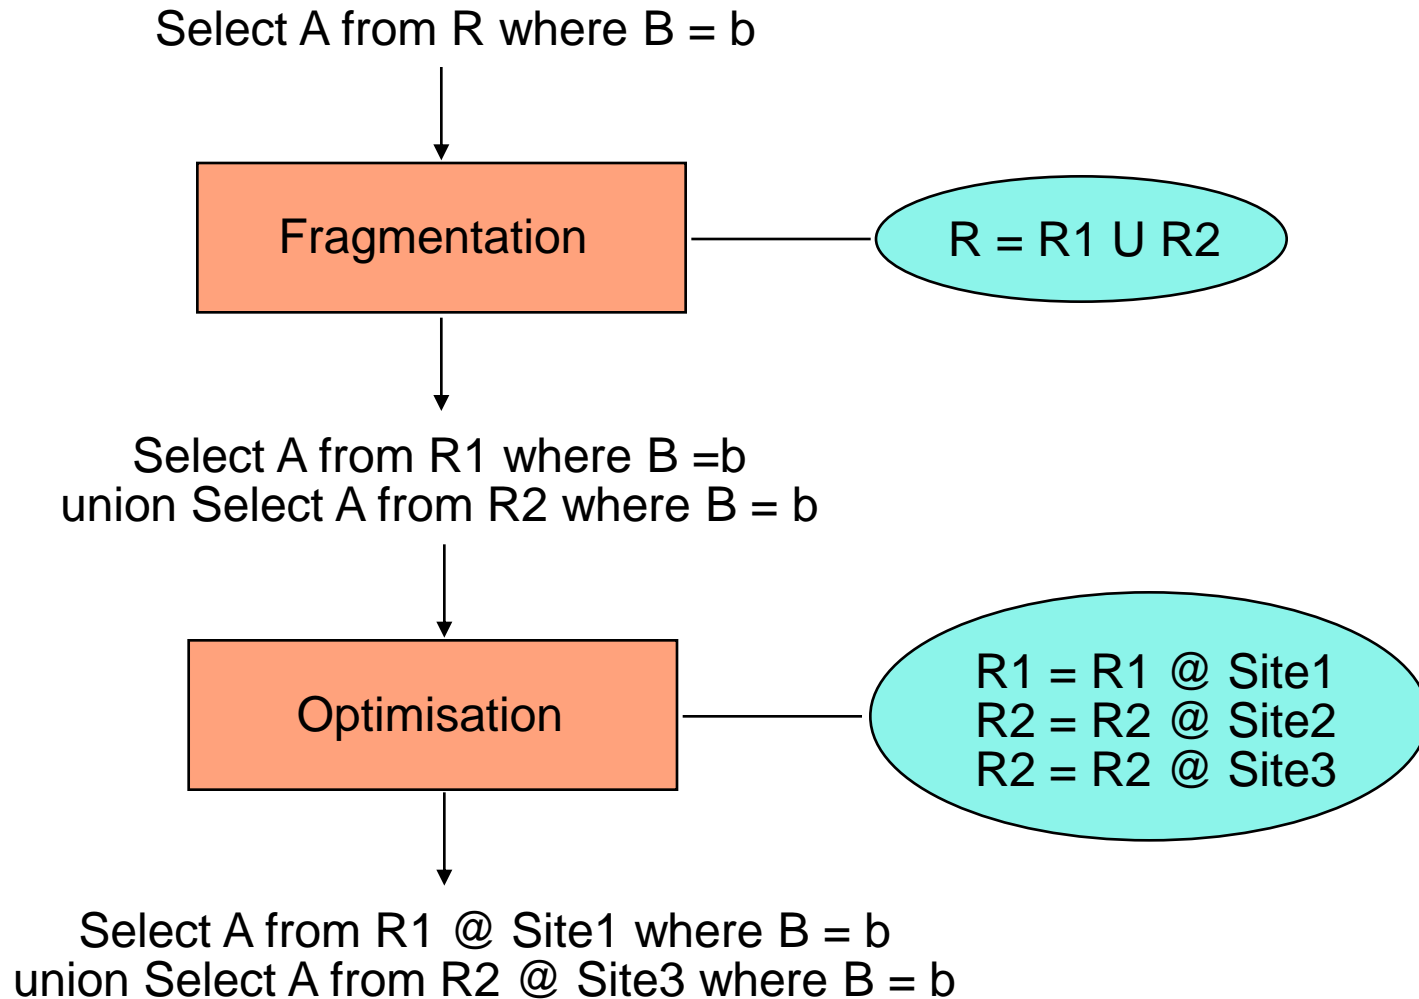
Select A from R where B = b

Fragmentation

R = R1 U R2

Select A from R1 where B =b
union Select A from R2 where B = b

Optimisation

R1 = R1 @ Site1
R2 = R2 @ Site2
R2 = R2 @ Site3

Select A from R1 @ Site1 where B = b
union Select A from R2 @ Site3 where B = b